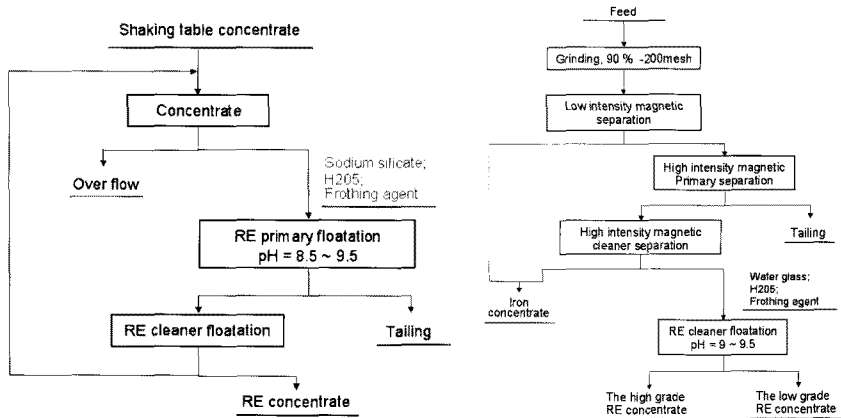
Shaking table concentrate

Concentrate

Over flow

Sodium silicate;
H205;
Frothing agent

RE primary floatation
pH = 8.5 ~ 9.5

RE cleaner floatation

Tailing

RE concentrate

Feed

Grinding, 90 % -200mesh

Low intensity magnetic separation

High intensity magnetic Primary separation

High intensity magnetic cleaner separation

Tailing

Water glass;
H205;
Frothing agent

Iron concentrate

RE cleaner floatation
pH = 9 ~ 9.5

The high grade RE concentrate

The low grade RE concentrate